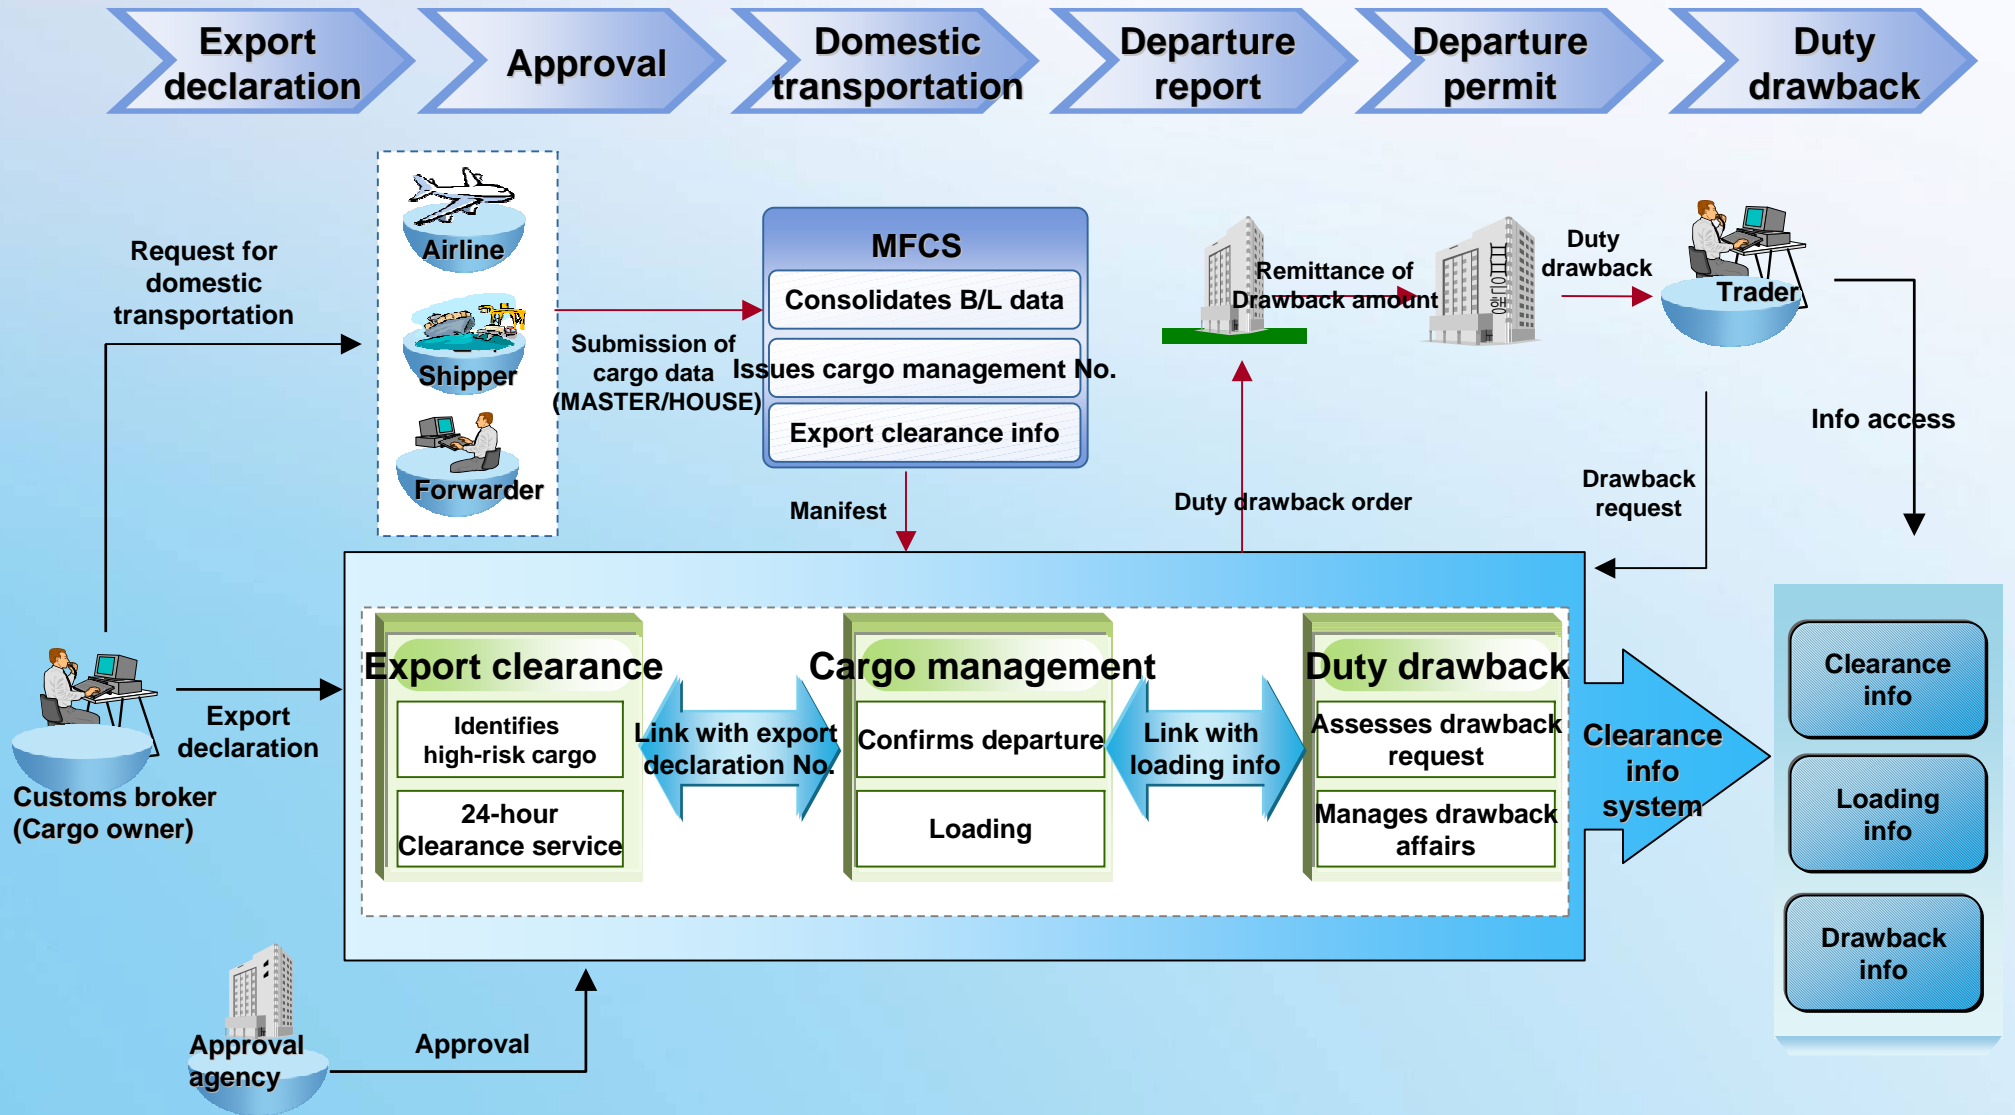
Export declaration

Approval

Domestic transportation

Departure report

Departure permit

Duty drawback

Request for domestic transportation

Airline

Shipper

Forwarder

Submission of cargo data (MASTER/HOUSE)

MFCS

Consolidates B/L data

Issues cargo management No.

Export clearance info

Manifest

Remittance of Drawback amount

Duty drawback

Trader

Info access

Duty drawback order

Drawback request

Customs broker (Cargo owner)

Export declaration

Export clearance

Identifies high-risk cargo

24-hour Clearance service

Link with export declaration No.

Cargo management

Confirms departure

Loading

Link with loading info

Duty drawback

Assesses drawback request

Manages drawback affairs

Clearance info system

Clearance info

Loading info

Drawback info

Approval agency

Approval